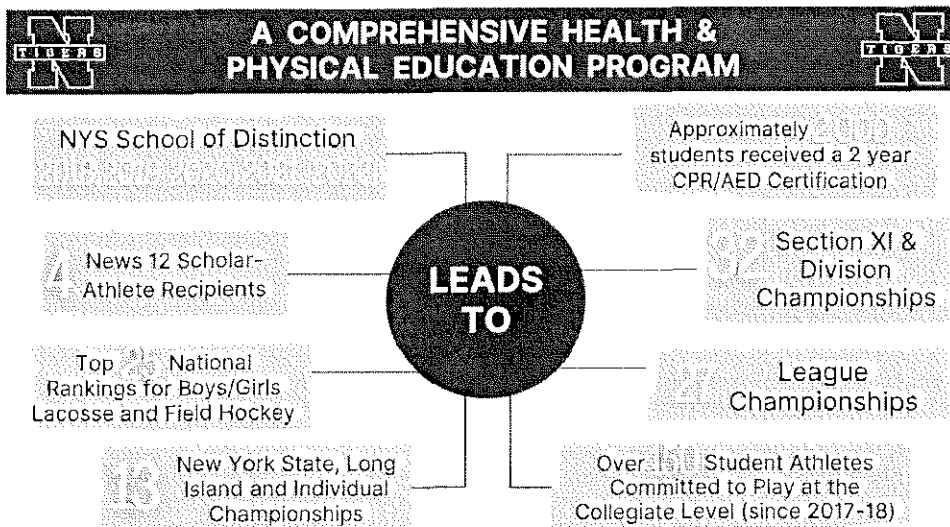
TIGERS

A COMPREHENSIVE HEALTH & PHYSICAL EDUCATION PROGRAM

TIGERS

NYS School of Distinction
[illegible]

Approximately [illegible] students received a 2 year CPR/AED Certification

4 News 12 Scholar-Athlete Recipients

LEADS TO

32 Section XI & Division Championships

Top 25 National Rankings for Boys/Girls Lacosse and Field Hockey

27 League Championships

15 New York State, Long Island and Individual Championships

Over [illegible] Student Athletes Committed to Play at the Collegiate Level (since 2017-18)